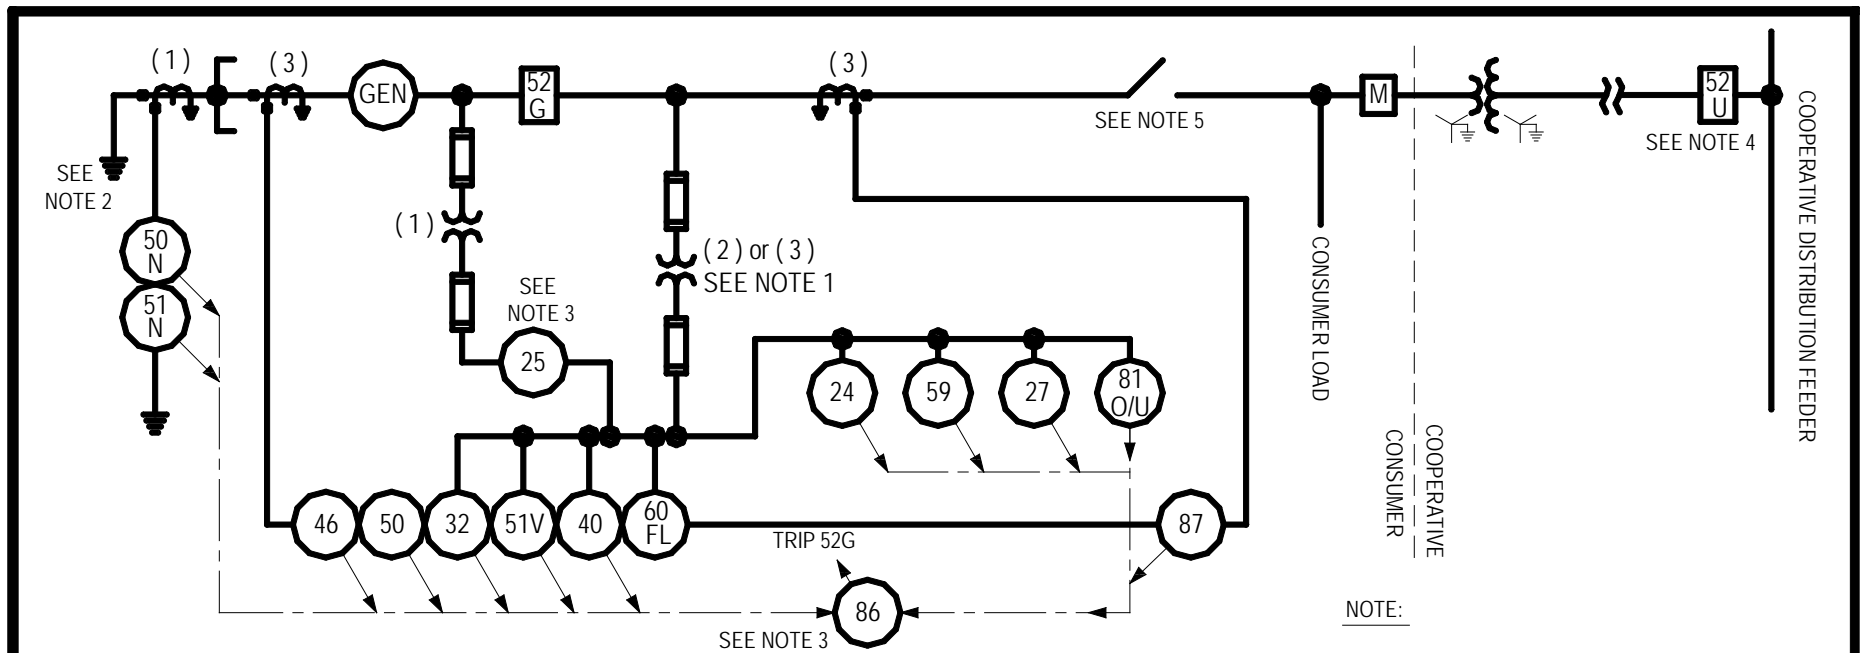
( 1 )
( 3 )
GEN
52
G
( 3 )
SEE NOTE 5
M
52
U
SEE NOTE 4
COOPERATIVE DISTRIBUTION FEEDER
SEE
NOTE 2
50
N
51
N
( 1 )
( 2 ) or ( 3 )
SEE NOTE 1
SEE
NOTE 3
25
24
59
27
81
O/U
CONSUMER LOAD
CONSUMER
COOPERATIVE
46
50
32
51V
40
60
FL
87
TRIP 52G
86
SEE NOTE 3
NOTE: